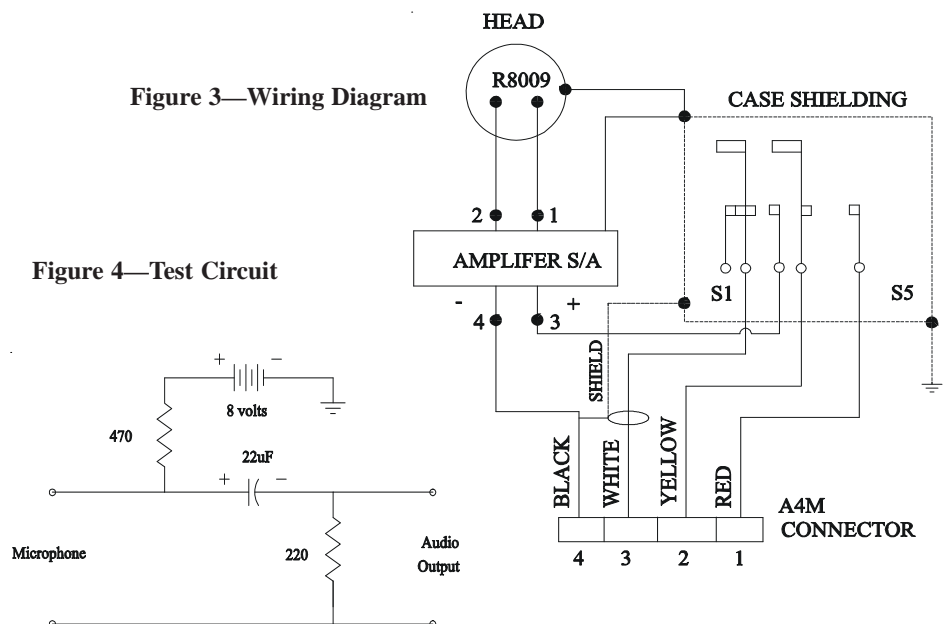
Figure 3—Wiring Diagram

HEAD

R8009

CASE SHIELDING

2 1

AMPLIFER S/A

S1 S5

- +

4 3

SHIELD

BLACK WHITE YELLOW RED

A4M CONNECTOR

4 3 2 1

Figure 4—Test Circuit

+ −

8 volts

470

22uF

+ −

Microphone

220

Audio Output